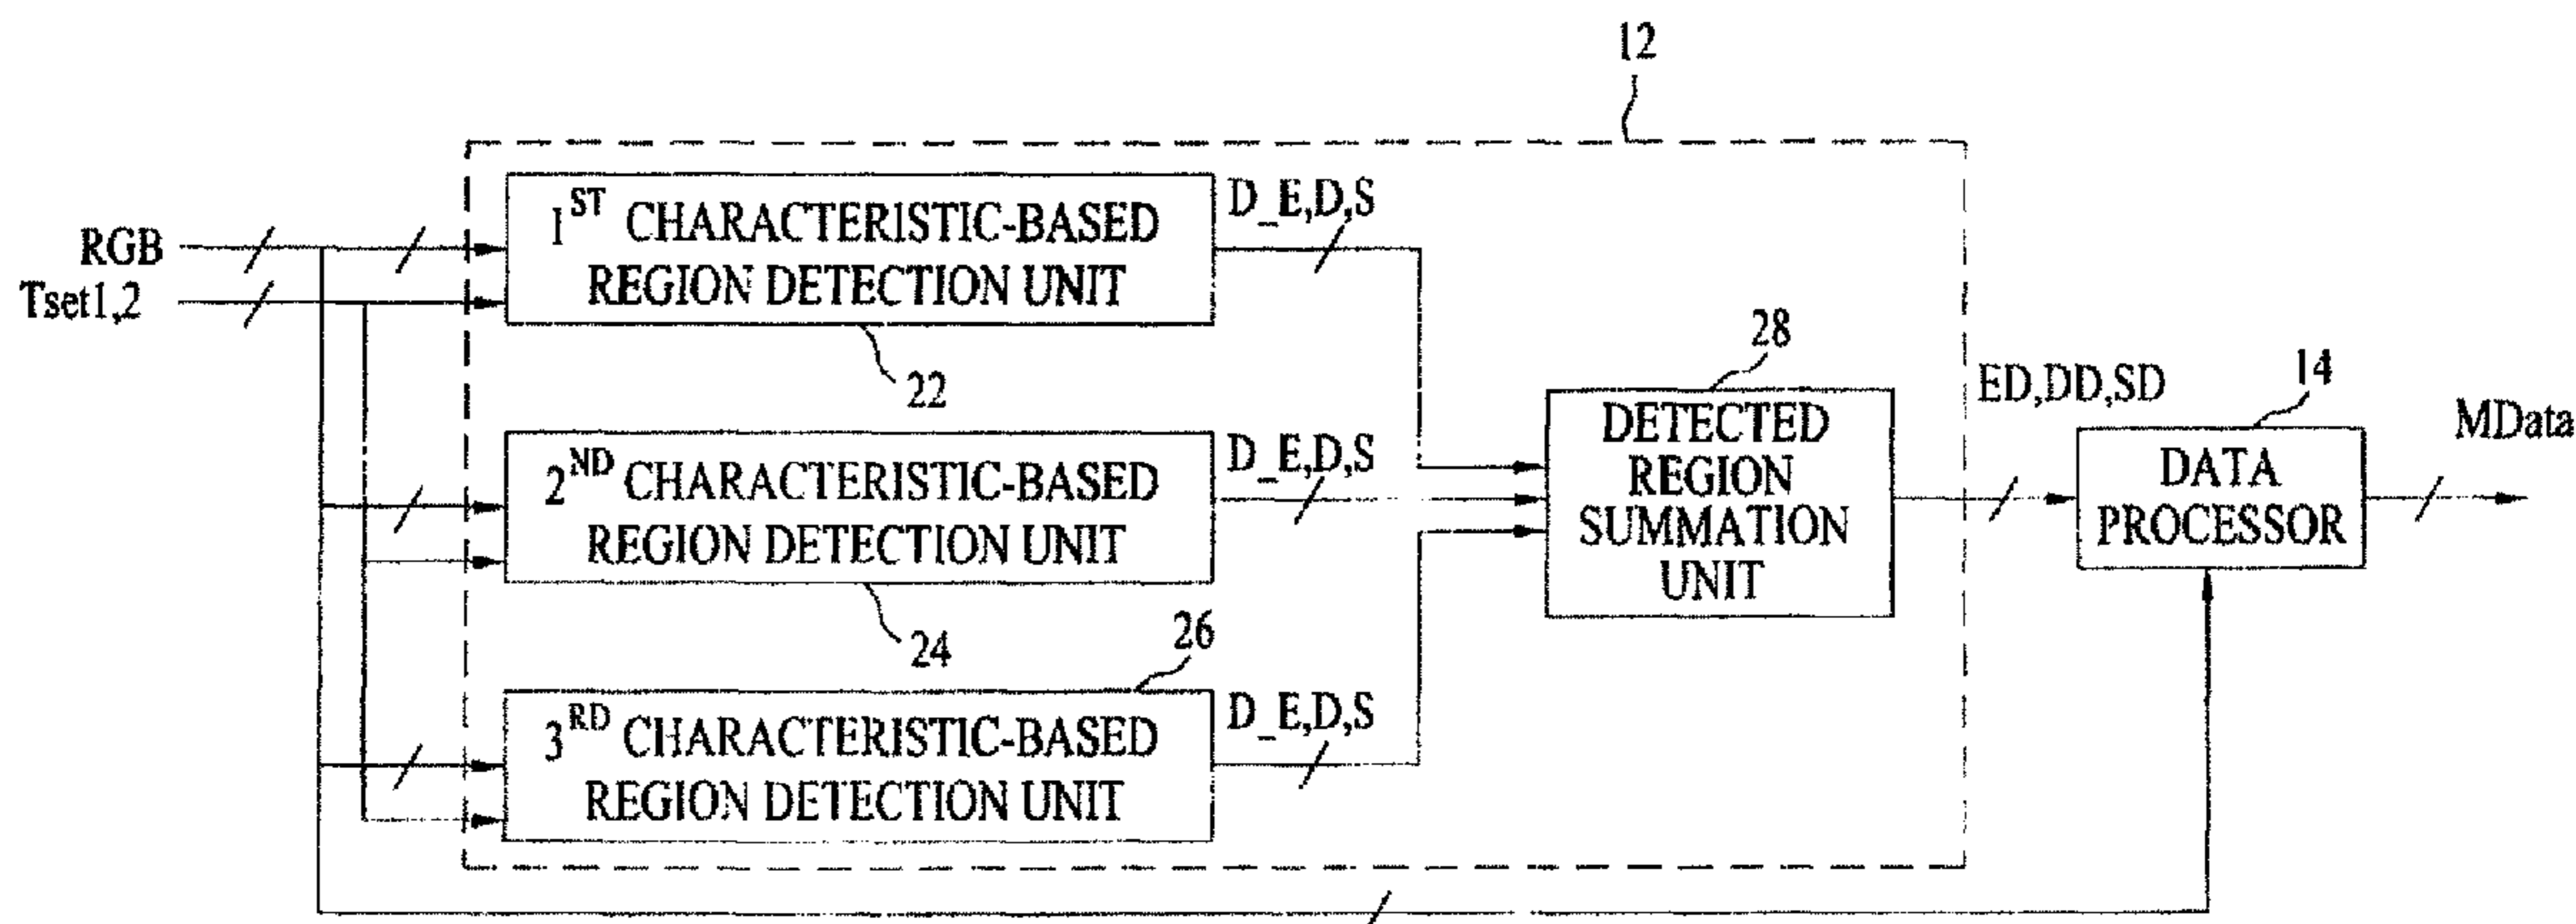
12

RGB

Tset1,2

$1^{ST}$ CHARACTERISTIC-BASED REGION DETECTION UNIT

D_E,D,S

22

28

DETECTED REGION SUMMATION UNIT

ED,DD,SD

14

DATA PROCESSOR

MData

$2^{ND}$ CHARACTERISTIC-BASED REGION DETECTION UNIT

D_E,D,S

24

26

$3^{RD}$ CHARACTERISTIC-BASED REGION DETECTION UNIT

D_E,D,S